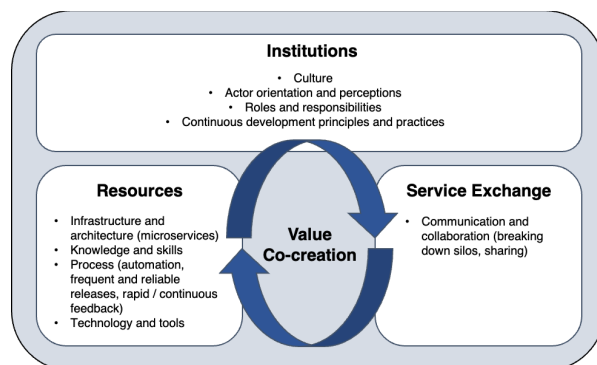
Institutions

- Culture
- Actor orientation and perceptions
- Roles and responsibilities
- Continuous development principles and practices

Resources

- Infrastructure and architecture (microservices)
- Knowledge and skills
- Process (automation, frequent and reliable releases, rapid / continuous feedback)
- Technology and tools

Value Co-creation

Service Exchange

- Communication and collaboration (breaking down silos, sharing)